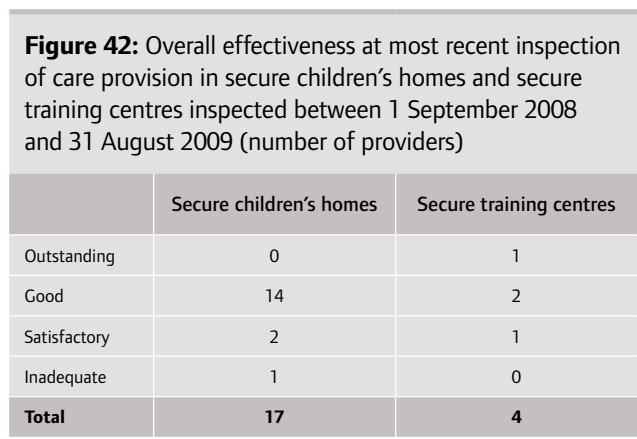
**Figure 42:** Overall effectiveness at most recent inspection of care provision in secure children's homes and secure training centres inspected between 1 September 2008 and 31 August 2009 (number of providers)

| | Secure children's homes | Secure training centres |
|---|---|---|
| Outstanding | 0 | 1 |
| Good | 14 | 2 |
| Satisfactory | 2 | 1 |
| Inadequate | 1 | 0 |
| **Total** | **17** | **4** |